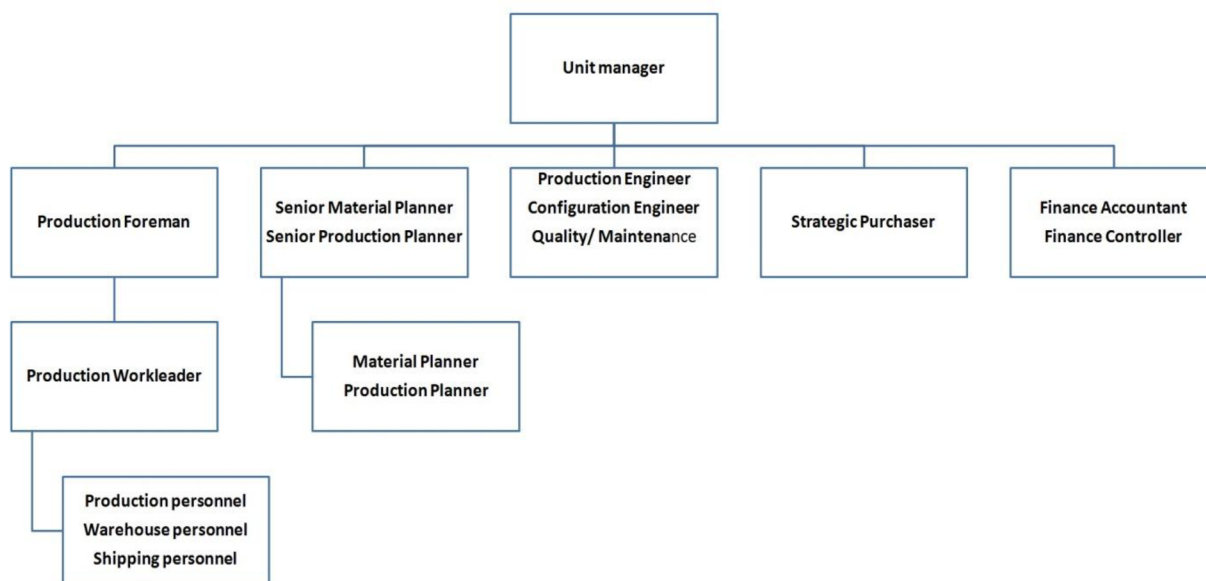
Unit manager

Production Foreman

Senior Material Planner
Senior Production Planner

Production Engineer
Configuration Engineer
Quality/ Maintenance

Strategic Purchaser

Finance Accountant
Finance Controller

Production Workleader

Material Planner
Production Planner

Production personnel
Warehouse personnel
Shipping personnel